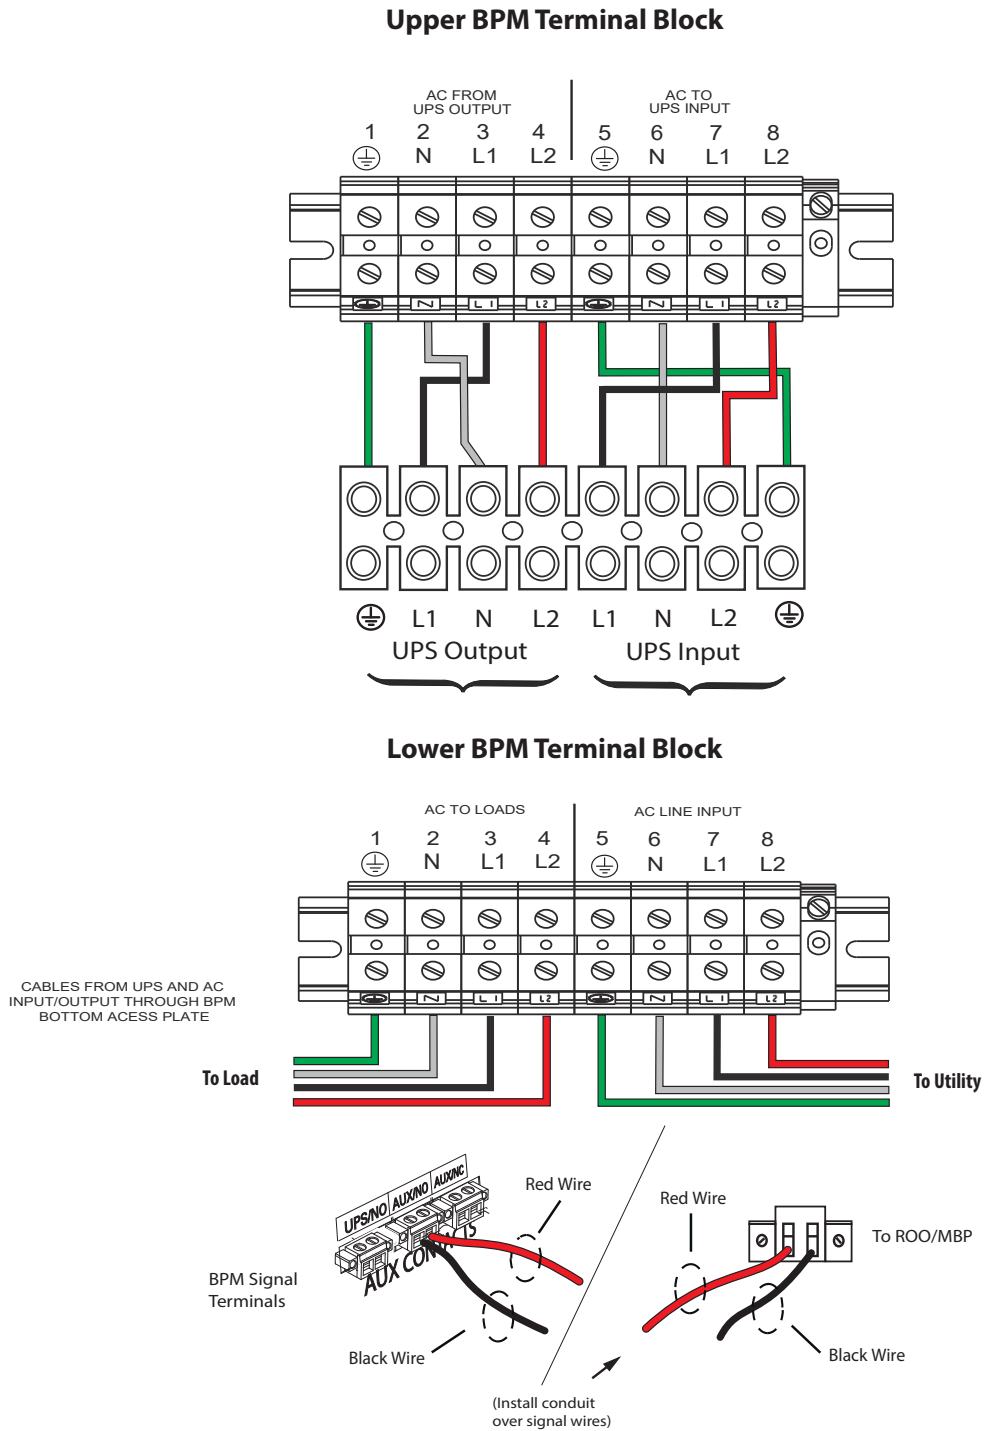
Upper BPM Terminal Block

AC FROM UPS OUTPUT

AC TO UPS INPUT

1 2 N 3 L1 4 L2 5 6 N 7 L1 8 L2

N L1 L2 N L1 L2

L1 N L2 L1 N L2

UPS Output

UPS Input

Lower BPM Terminal Block

AC TO LOADS

AC LINE INPUT

1 2 N 3 L1 4 L2 5 6 N 7 L1 8 L2

N L1 L2 N L1 L2

CABLES FROM UPS AND AC INPUT/OUTPUT THROUGH BPM BOTTOM ACESS PLATE

To Load

To Utility

UPS/NO AUX/NO AUX/NC

AUX CON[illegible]TS

Red Wire

Red Wire

To ROO/MBP

BPM Signal Terminals

Black Wire

Black Wire

(Install conduit over signal wires)